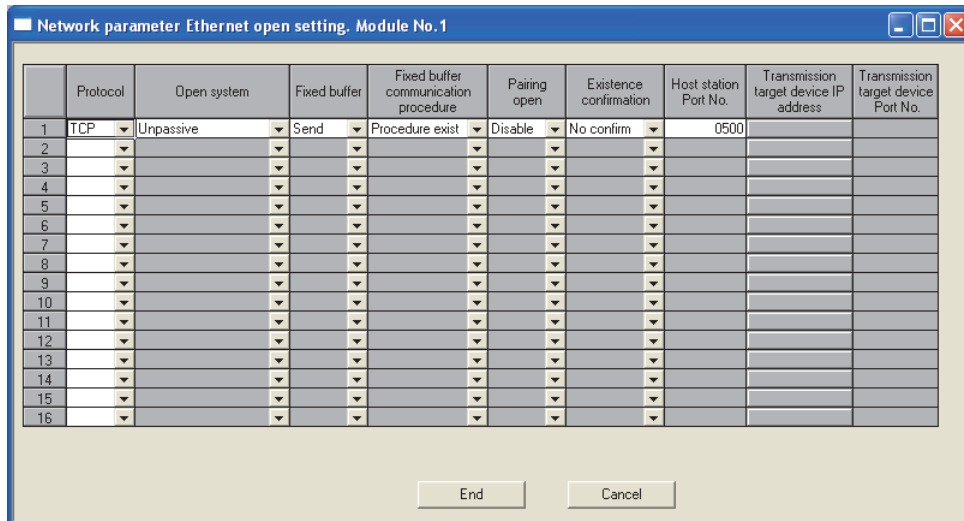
Network parameter Ethernet open setting. Module No.1

| | Protocol | Open system | Fixed buffer | Fixed buffer communication procedure | Pairing open | Existence confirmation | Host station Port No. | Transmission target device IP address | Transmission target device Port No. |
|---|---|---|---|---|---|---|---|---|---|
| 1 | TCP | Unpassive | Send | Procedure exist | Disable | No confirm | 0500 | | |
| 2 | | | | | | | | | |
| 3 | | | | | | | | | |
| 4 | | | | | | | | | |
| 5 | | | | | | | | | |
| 6 | | | | | | | | | |
| 7 | | | | | | | | | |
| 8 | | | | | | | | | |
| 9 | | | | | | | | | |
| 10 | | | | | | | | | |
| 11 | | | | | | | | | |
| 12 | | | | | | | | | |
| 13 | | | | | | | | | |
| 14 | | | | | | | | | |
| 15 | | | | | | | | | |
| 16 | | | | | | | | | |

End Cancel